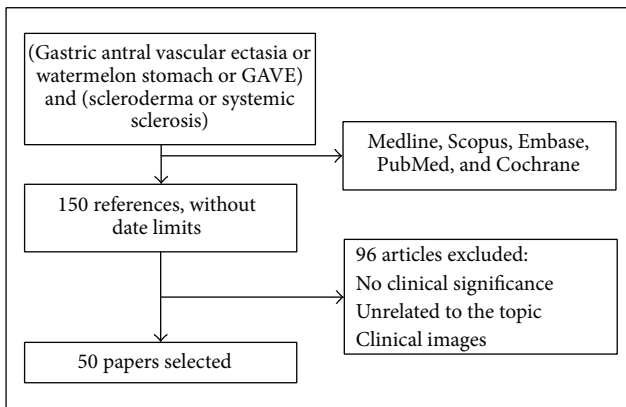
(Gastric antral vascular ectasia or watermelon stomach or GAVE) and (scleroderma or systemic sclerosis)

Medline, Scopus, Embase, PubMed, and Cochrane

150 references, without date limits

96 articles excluded:
No clinical significance
Unrelated to the topic
Clinical images

50 papers selected